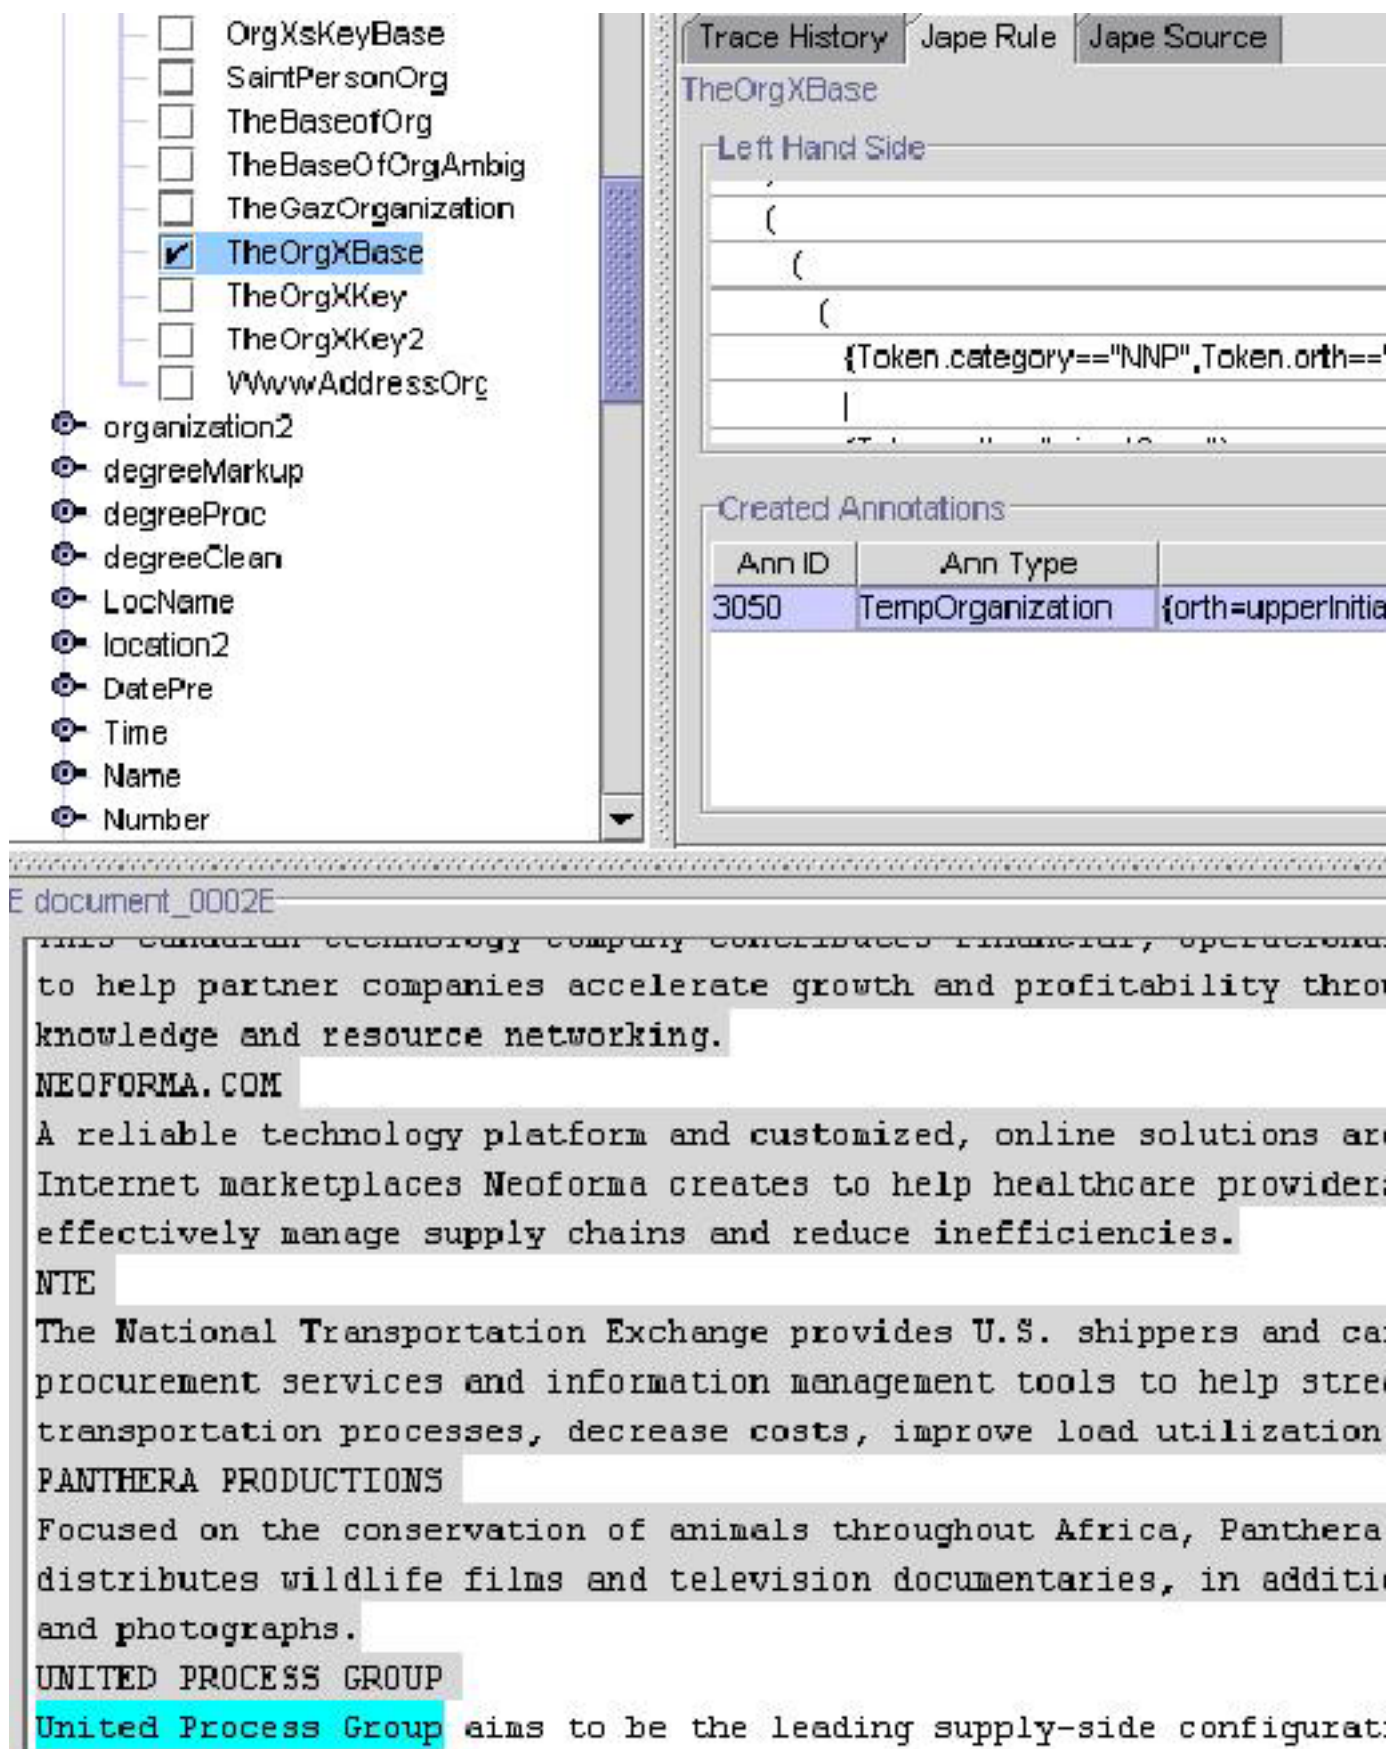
OrgXsKeyBase
SaintPersonOrg
TheBaseofOrg
TheBaseOfOrgAmbig
TheGazOrganization
TheOrgXBase
TheOrgXKey
TheOrgXKey2
WwwAddressOrg
organization2
degreeMarkup
degreeProc
degreeClean
LocName
location2
DatePre
Time
Name
Number

Trace History | Jape Rule | Jape Source

TheOrgXBase

Left Hand Side

(
(
(
{Token.category=="NNP",Token.orth=="
|
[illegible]

Created Annotations

| Ann ID | Ann Type | |
|---|---|---|
| 3050 | TempOrganization | {orth=upperInitia |

E document_0002E

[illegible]
to help partner companies accelerate growth and profitability thro
knowledge and resource networking.
NEOFORMA.COM
A reliable technology platform and customized, online solutions ar
Internet marketplaces Neoforma creates to help healthcare provider
effectively manage supply chains and reduce inefficiencies.
NTE
The National Transportation Exchange provides U.S. shippers and ca
procurement services and information management tools to help stre
transportation processes, decrease costs, improve load utilization
PANTHERA PRODUCTIONS
Focused on the conservation of animals throughout Africa, Panthera
distributes wildlife films and television documentaries, in additi
and photographs.
UNITED PROCESS GROUP
United Process Group aims to be the leading supply-side configurat